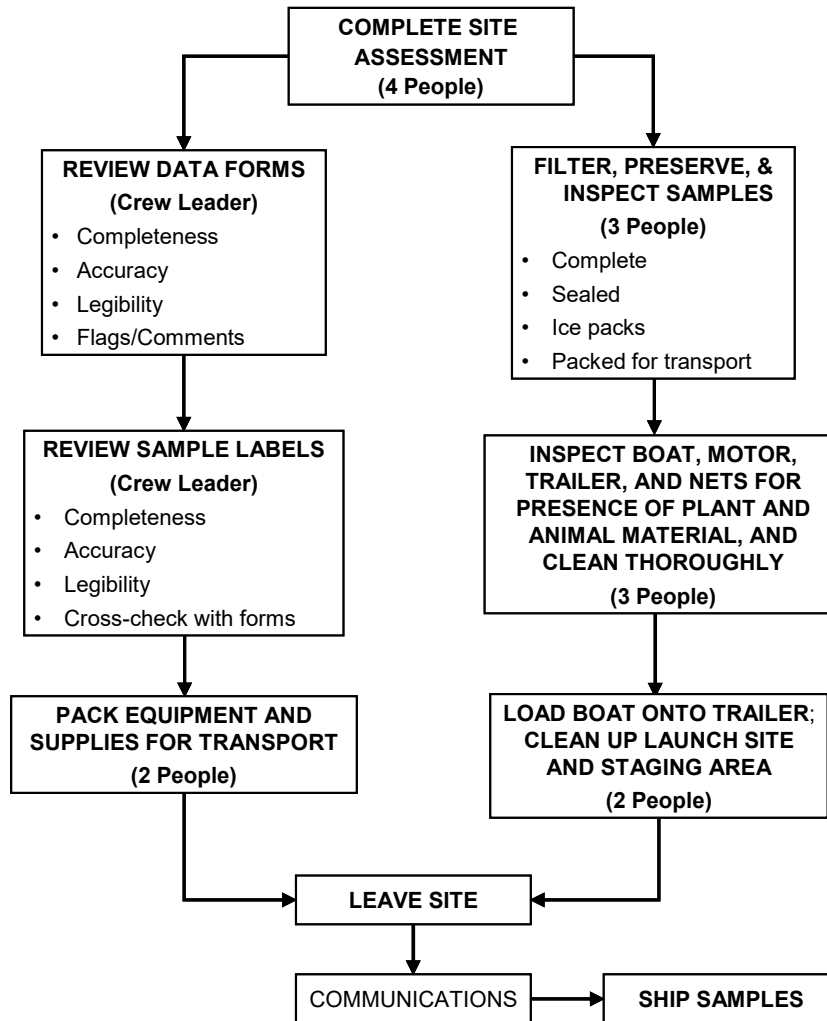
COMPLETE SITE ASSESSMENT
(4 People)

REVIEW DATA FORMS
(Crew Leader)
• Completeness
• Accuracy
• Legibility
• Flags/Comments

REVIEW SAMPLE LABELS
(Crew Leader)
• Completeness
• Accuracy
• Legibility
• Cross-check with forms

PACK EQUIPMENT AND SUPPLIES FOR TRANSPORT
(2 People)

FILTER, PRESERVE, & INSPECT SAMPLES
(3 People)
• Complete
• Sealed
• Ice packs
• Packed for transport

INSPECT BOAT, MOTOR, TRAILER, AND NETS FOR PRESENCE OF PLANT AND ANIMAL MATERIAL, AND CLEAN THOROUGHLY
(3 People)

LOAD BOAT ONTO TRAILER; CLEAN UP LAUNCH SITE AND STAGING AREA
(2 People)

LEAVE SITE

COMMUNICATIONS

SHIP SAMPLES